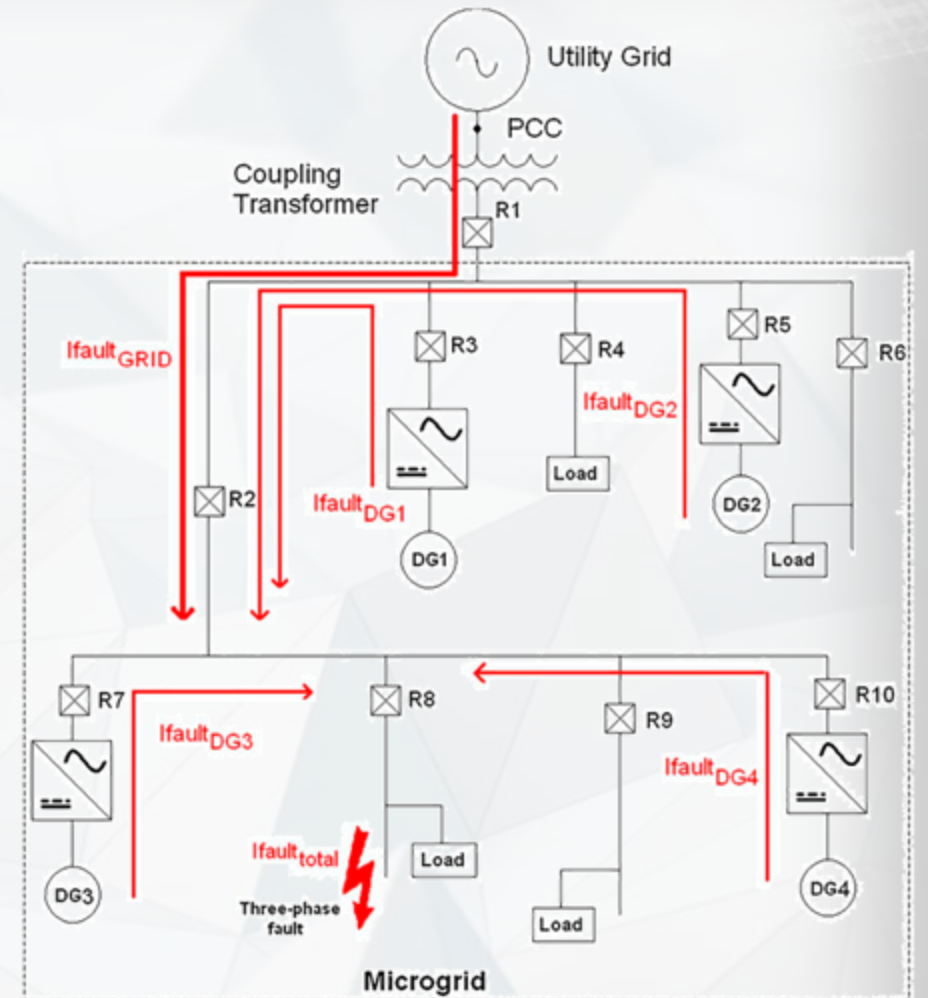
Utility Grid

PCC

Coupling Transformer

R1

$Ifault_{GRID}$

R3

R4

R5

R6

$Ifault_{DG2}$

Load

R2

$Ifault_{DG1}$

DG2

DG1

Load

R7

R8

R9

R10

$Ifault_{DG3}$

$Ifault_{DG4}$

$Ifault_{total}$

Load

DG3

Three-phase fault

Load

DG4

Microgrid